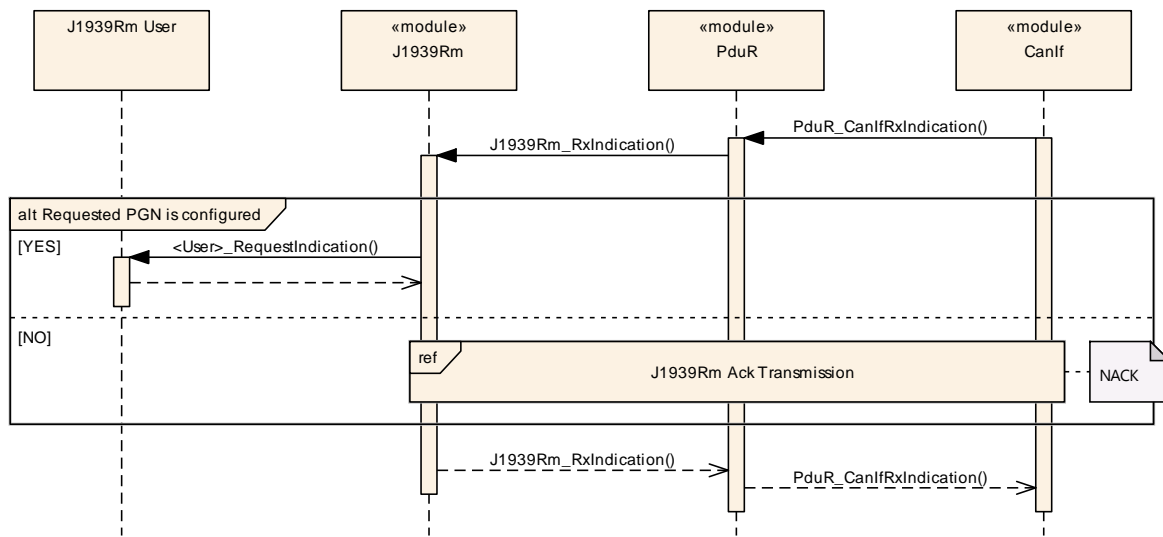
J1939Rm User

«module»
J1939Rm

«module»
PduR

«module»
CanIf

PduR_CanIfRxIndication()

J1939Rm_RxIndication()

alt Requested PGN is configured

[YES]

<User>_RequestIndication()

[NO]

ref

J1939Rm Ack Transmission

NACK

J1939Rm_RxIndication()

PduR_CanIfRxIndication()